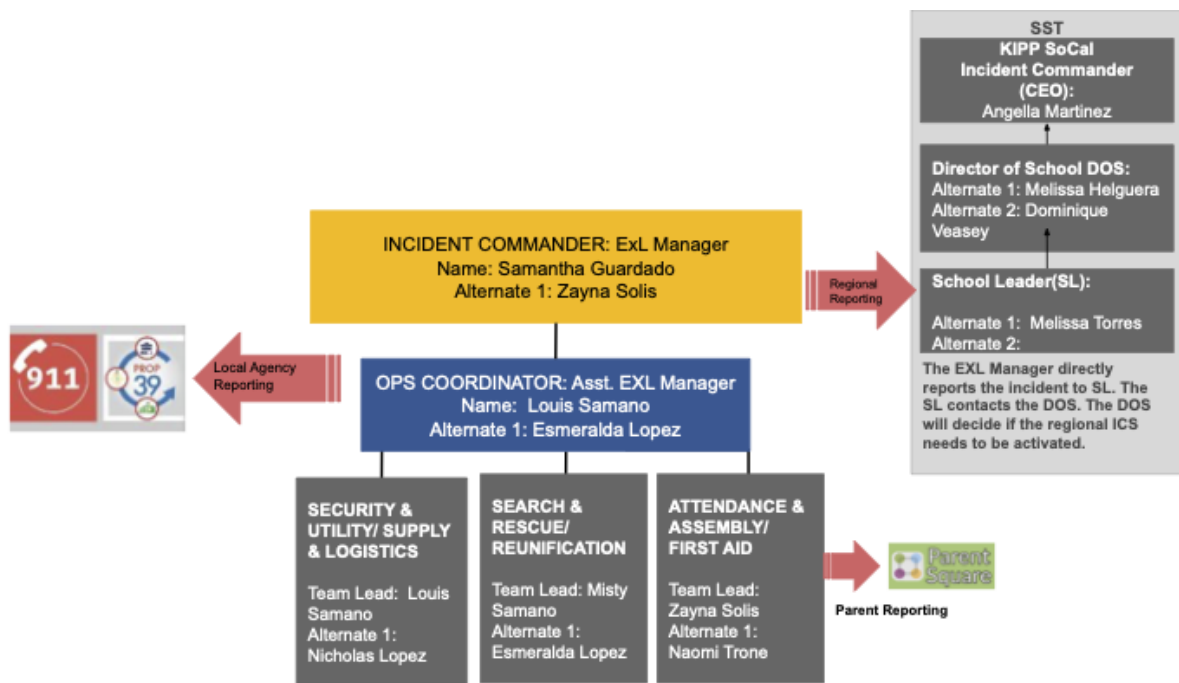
SST

KIPP SoCal Incident Commander (CEO):
Angella Martinez

Director of School DOS:
Alternate 1: Melissa Helguera
Alternate 2: Dominique Veasey

School Leader(SL):

Alternate 1: Melissa Torres
Alternate 2:

The EXL Manager directly reports the incident to SL. The SL contacts the DOS. The DOS will decide if the regional ICS needs to be activated.

INCIDENT COMMANDER: ExL Manager
Name: Samantha Guardado
Alternate 1: Zayna Solis

Regional Reporting

911

PROP 39

Local Agency Reporting

OPS COORDINATOR: Asst. EXL Manager
Name: Louis Samano
Alternate 1: Esmeralda Lopez

SECURITY & UTILITY/ SUPPLY & LOGISTICS

Team Lead: Louis Samano
Alternate 1: Nicholas Lopez

SEARCH & RESCUE/ REUNIFICATION

Team Lead: Misty Samano
Alternate 1: Esmeralda Lopez

ATTENDANCE & ASSEMBLY/ FIRST AID

Team Lead: Zayna Solis
Alternate 1: Naomi Trone

Parent Square

Parent Reporting